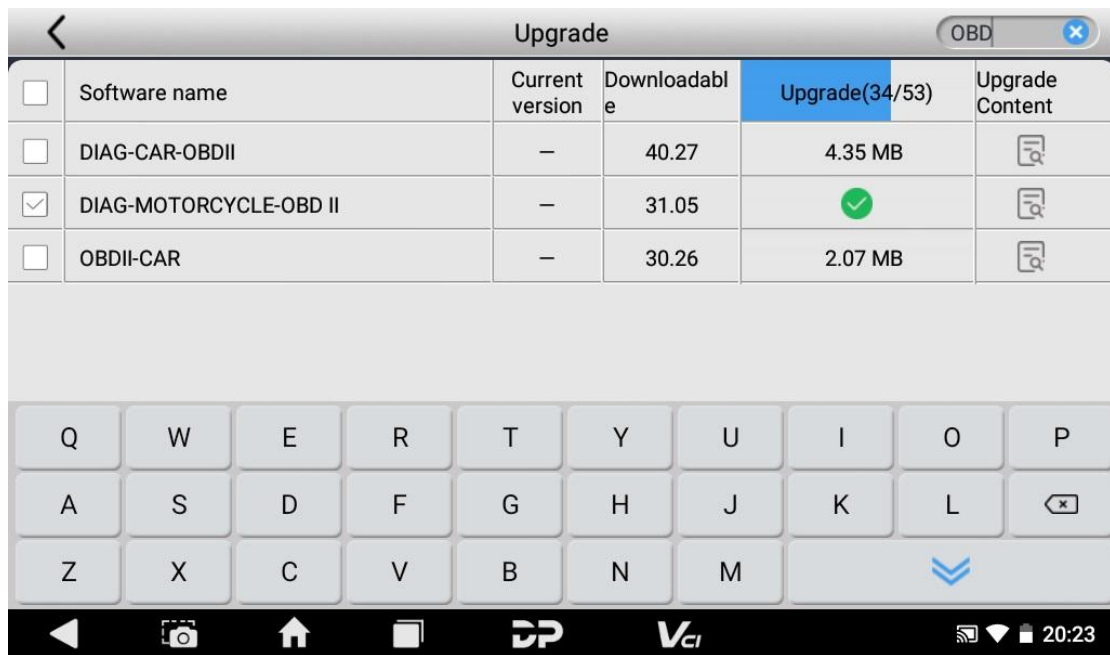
Upgrade

OBD

| | Software name | Current version | Downloadable | Upgrade(34/53) | Upgrade Content |
|---|---|---|---|---|---|
| | DIAG-CAR-OBDII | — | 40.27 | 4.35 MB | |
| | DIAG-MOTORCYCLE-OBD II | — | 31.05 | | |
| | OBDII-CAR | — | 30.26 | 2.07 MB | |

Q W E R T Y U I O P
A S D F G H J K L
Z X C V B N M

20:23